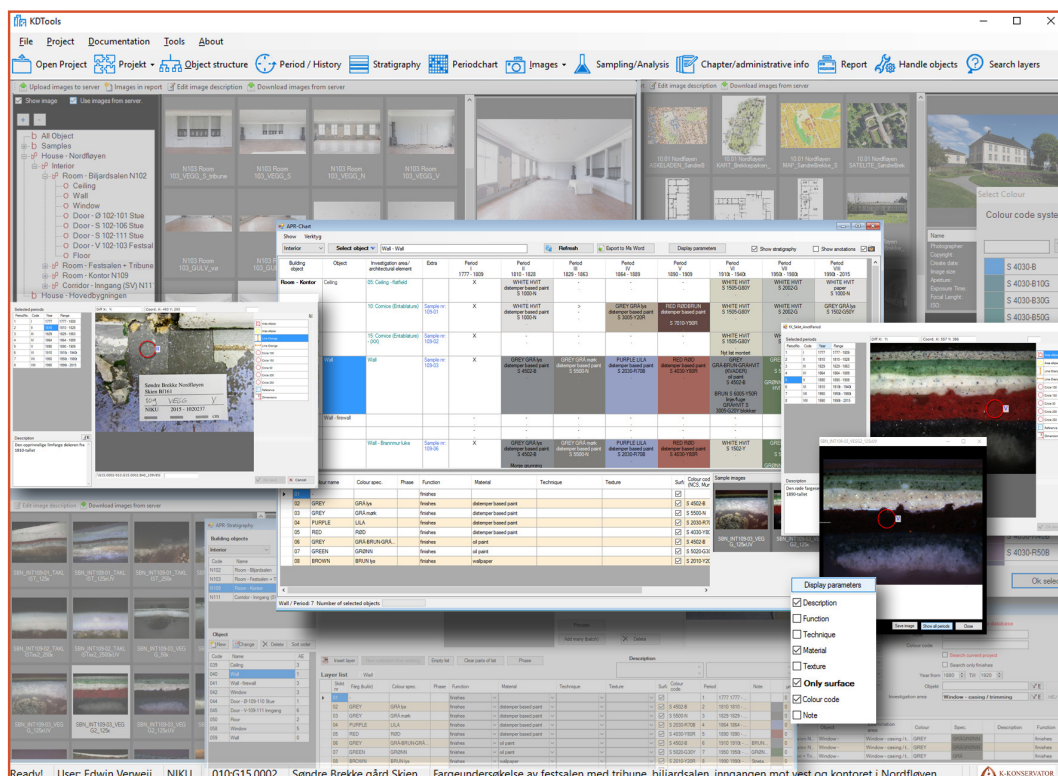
KDTools

File Project Documentation Tools About

Open Project Projekt Object structure Period / History Stratigraphy Periodchart Images Sampling/Analysis Chapter/administrative info Report Handle objects Search layers

Upload images to server Images in report Edit image description Download images from server

Show image Use images from server

All Object
Samples
House - Nordfløyen
Interior
Room - Biljardsalen N102
Ceiling
Wall
Window
Door - Ø 102-101 Stue
Door - S 102-106 Stue
Door - S 102-111 Stue
Door - V 102-103 Festsal
Floor
Room - Festsalen + Tribune
Room - Kontor N109
Corridor - Inngang (SV) N11
House - Hovedbygningen

N103 Room 103_VEGG_S_tribune
N103 Room 103_VEGG_S
N103 Room 103_VEGG_V
N103 Room 103_GULV_sw

APR-Chart
Show Verktøy
Interior Select object Wall - Wall Refresh Export to Ms Word Display parameters Show stratigraphy Show annotations

| Building object | Object | Investigation area/ architectural element | Extra | Period I 1777 - 1809 | Period II 1810 - 1828 | Period III 1829 - 1863 | Period IV 1864 - 1889 | Period V 1890 - 1909 | Period VI 1910 - 1940 | Period VII 1950 - 1980 | Period VIII 1990 - 2015 |
|---|---|---|---|---|---|---|---|---|---|---|---|
| Room - Kontor | Ceiling | 05. Ceiling - flatfield | | X | WHITE HVIT distemper based paint S 1000-N | - | - | - | WHITE HVIT S 1505-G80Y | WHITE HVIT S 2002-G | WHITE HVIT paper S 1000-N |
| | | 10. Cornice (Entablature) | Sample nr 109-01 | X | WHITE HVIT distemper based paint S 1000-N | X | GREY GRÅ lys distemper based paint S 3005-Y20R | RED RØD/BRUN distemper based paint S 7010-Y50R | WHITE HVIT S 1505-G80Y | WHITE HVIT S 2002-G | WHITE HVIT S 1000-N |
| | | 15. Cornice (Entablature) - (XX) | Sample nr 109-02 | X | - | - | - | - | Not last montert | | |
| | Wall | Wall | Sample nr 109-03 | X | GREY GRÅ lys distemper based paint S 4502-B | GREY GRÅ mørk distemper based paint S 5500-N | PURPLE LILA distemper based paint S 2030-R70B | RED RØD distemper based paint S 4030-Y90R | GREY GRÅ-BRUN-GRÅ/HVIT (KVADER) oil paint S 4502-B BRUN S 6005-Y50R linje Fuge GRÅ/HVIT S 3005-G20Y blokker | | |
| | Wall - firewall | | | | | | | | | | |
| | | Wall - Brannmur luke | Sample nr 109-06 | X | WHITE HVIT distemper based paint S 1000-N Mange grunnlag | | | | WHITE HVIT S 1502-Y | | |

| Colour name | Colour spec. | Phase | Function | Material | Technique | Texture | Surf. | Colour code (NCS, Mun |
|---|---|---|---|---|---|---|---|---|
| 02 GREY | GRÅ lys | | finishes | distemper based paint | | | ☑ | S 4502-B |
| 03 GREY | GRÅ mørk | | finishes | distemper based paint | | | ☑ | S 5500-N |
| 04 PURPLE | LILA | | finishes | distemper based paint | | | ☑ | S 2030-R7 |
| 05 RED | RØD | | finishes | distemper based paint | | | ☑ | S 4030-Y9 |
| 06 GREY | GRÅ-BRUN-GRÅ | | finishes | oil paint | | | ☑ | S 4502-B |
| 07 GREEN | GRØNN | | finishes | oil paint | | | ☑ | S 5020-G3 |
| 08 BROWN | BRUN lys | | finishes | wallpaper | | | ☑ | S 2010-Y3 |

Wall / Period: 7 Number of selected objects

Sample images

Søndre Brekke Nordfløyen Skien B101 VEGG Y NIKU 2015 - 1020377

Description
Den opprinnelige limfarge dekoren fra 1850-tallet

Den siste fargeso 1890-tallet

Display parameters
☑ Description
☐ Function
☐ Technique
☑ Material
☐ Texture
☑ Only surface
☑ Colour code
☐ Note

Select Colour
Colour code syste
S 4030-B
S 4030-B10G
S 4030-B30G
S 4030-B50G
S 4030-R50B
Ok selec

Name Photographer Copyright Create date Image size Aperture Exposure Time Focal Lenght ISO

10.01 Nordfløyen ASKELADEN_Søndre
10.01 Nordfløyen KART_Brekkegarden
10.01 Nordfløyen MAP_SøndreBrekke_S
10.01 Nordfløyen SATELITE_SøndreBrek

APR-Stratigraphy
Building objects
Interior
Code Name
N102 Room - Biljardsalen
N103 Room - Festsalen + T
N109 Room - Kontor
N111 Corridor - Inngang (S

Object
New Change Delete Sort order
Code Name
035 Ceiling
040 Wall
041 Wall - firewall
042 Window
054 Door - Ø 109-110 Stue
056 Door - V 109-111 Inngang
050 Floor
055 Window
059 Wall

Layer list Wall
Insert layer Empty list Clear parts of list Phase

Save image Show all periods Close

Add many (batch) Delete
Description
Colour code
Search current project
Search only finishes
Year from 1880 Till 1920
Objekt
Investigation area Window - casing / trimming

SBN_INT109-01_TAKL IST_125x
SBN_INT109-01_TAKL IST_125xUV
SBN_INT109-01_TAKL IST_200x
SBN_INT109-02_TAKL IST_125x
SBN_INT109-02_TAKL IST_200x
SBN_INT109-03_VEG G_50x
SBN_INT109-03_VEG G_125xUV
SBN_INT109-03_VEG G2_125x

Ready! User: Edwin Verweij NIKU 010:G15.0002 Søndre Brekke gård Skien Fargeundersøkelse av festsalen med tribune, biljardsalen, inngangen mot vest og kontoret i Nordfløyen

K-KONSERVATOR